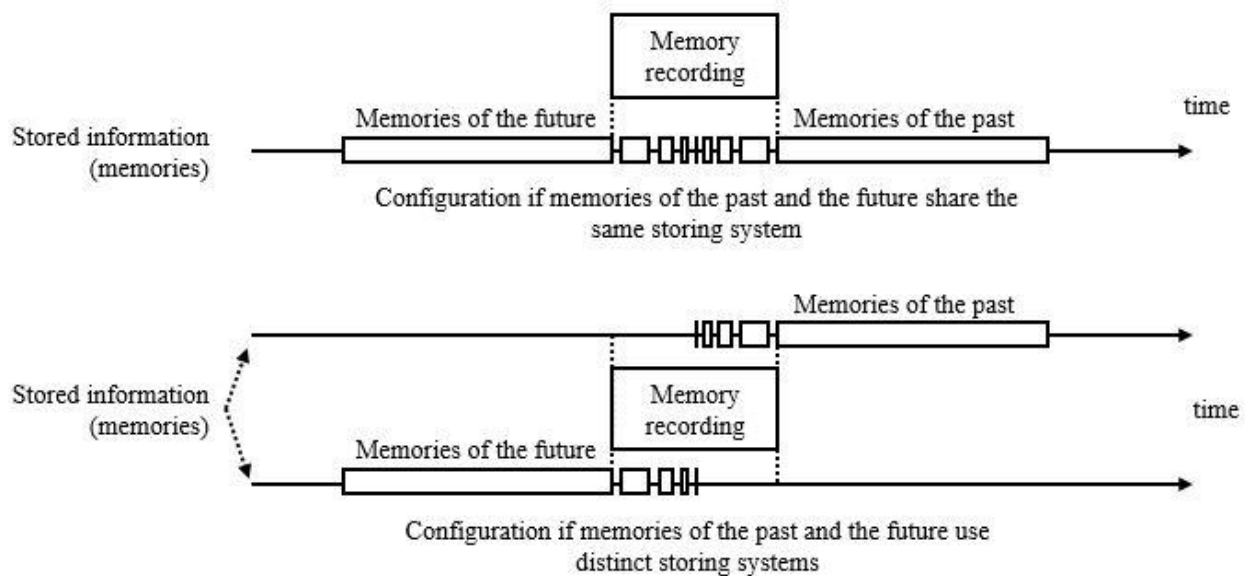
Memory recording

Memories of the future

Memories of the past

time

Stored information (memories)

Configuration if memories of the past and the future share the same storing system

Memories of the past

Stored information (memories)

Memory recording

time

Memories of the future

Configuration if memories of the past and the future use distinct storing systems